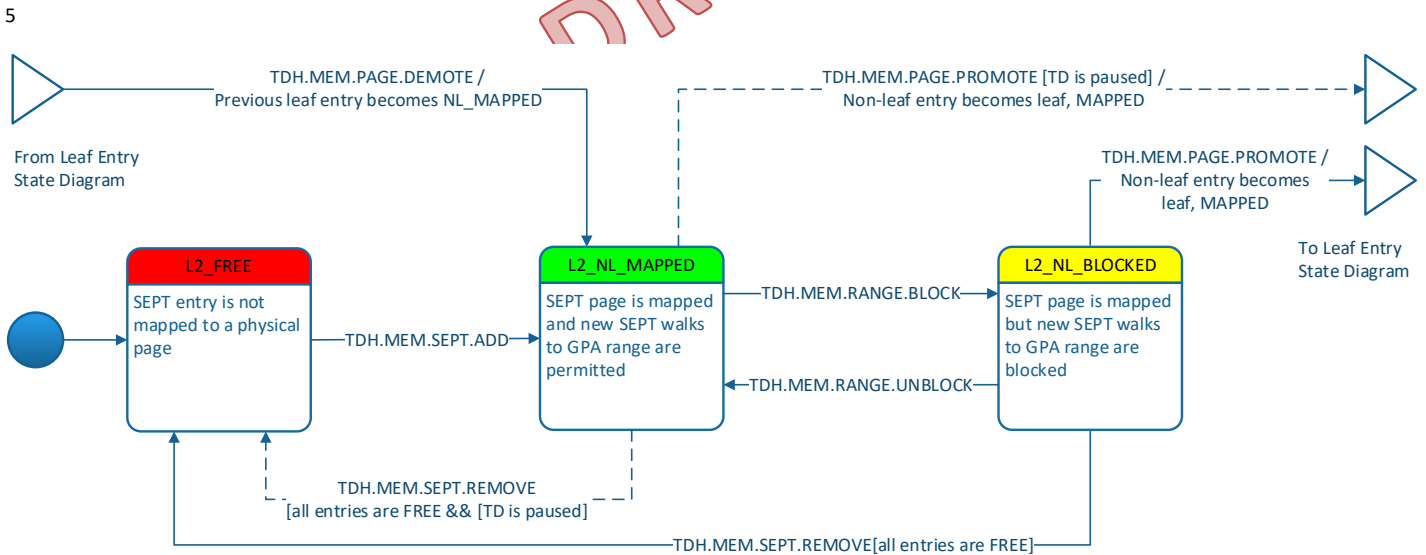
5

TDH.MEM.PAGE.DEMOTE / Previous leaf entry becomes NL_MAPPED

TDH.MEM.PAGE.PROMOTE [TD is paused] / Non-leaf entry becomes leaf, MAPPED

From Leaf Entry State Diagram

TDH.MEM.PAGE.PROMOTE / Non-leaf entry becomes leaf, MAPPED

To Leaf Entry State Diagram

L2_FREE

SEPT entry is not mapped to a physical page

TDH.MEM.SEPT.ADD

L2_NL_MAPPED

SEPT page is mapped and new SEPT walks to GPA range are permitted

TDH.MEM.RANGE.BLOCK

TDH.MEM.RANGE.UNBLOCK

L2_NL_BLOCKED

SEPT page is mapped but new SEPT walks to GPA range are blocked

TDH.MEM.SEPT.REMOVE [all entries are FREE && [TD is paused]

TDH.MEM.SEPT.REMOVE[all entries are FREE]